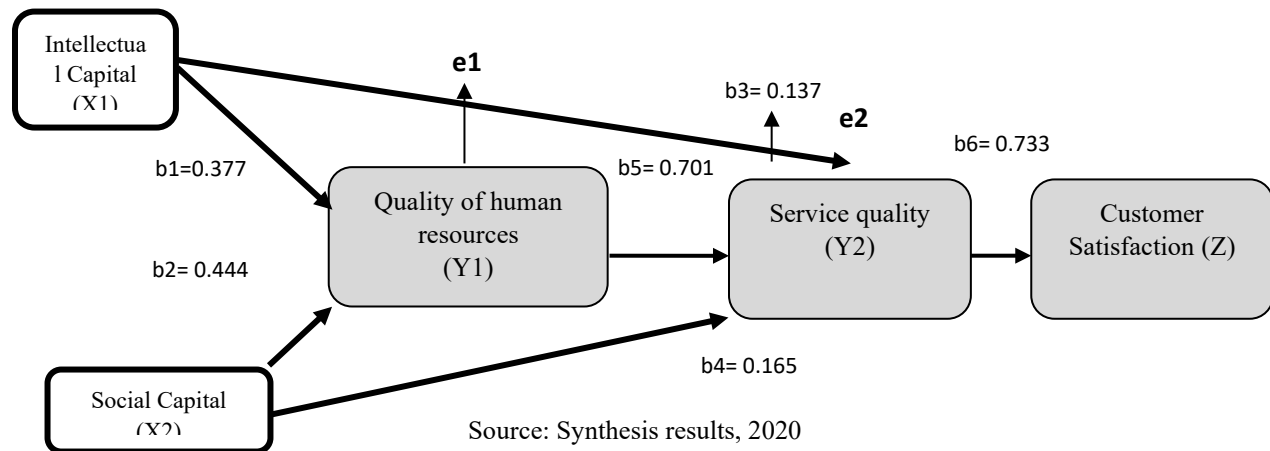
Intellectual Capital (X1)

e1

b3= 0.137

e2

b6= 0.733

b1=0.377

b5= 0.701

Quality of human resources (Y1)

Service quality (Y2)

Customer Satisfaction (Z)

b2= 0.444

b4= 0.165

Social Capital (X2)

Source: Synthesis results, 2020